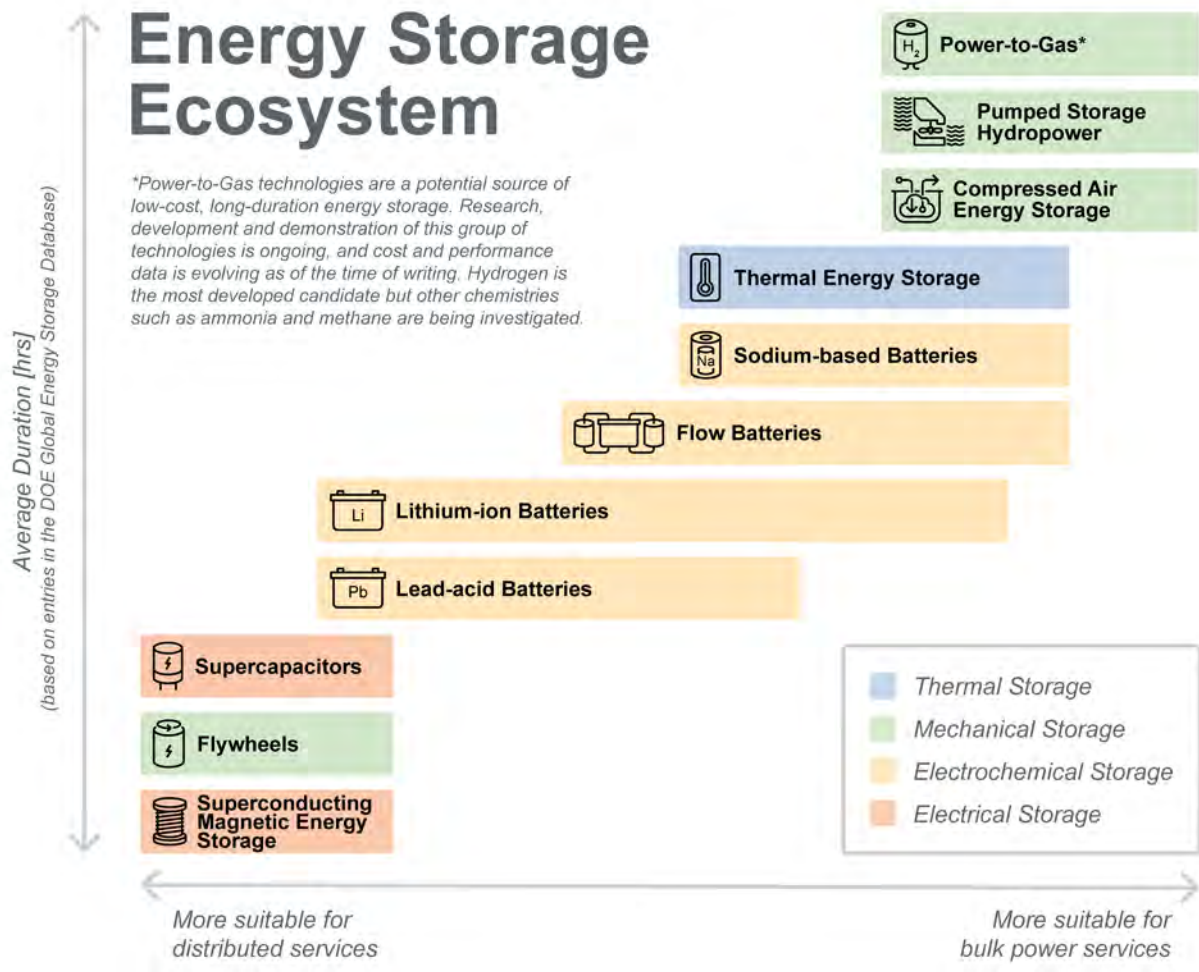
Energy Storage Ecosystem

*Power-to-Gas technologies are a potential source of low-cost, long-duration energy storage. Research, development and demonstration of this group of technologies is ongoing, and cost and performance data is evolving as of the time of writing. Hydrogen is the most developed candidate but other chemistries such as ammonia and methane are being investigated.

Average Duration [hrs]
(based on entries in the DOE Global Energy Storage Database)

$H_2$ Power-to-Gas*

Pumped Storage Hydropower

Compressed Air Energy Storage

Thermal Energy Storage

Na Sodium-based Batteries

Flow Batteries

Li Lithium-ion Batteries

Pb Lead-acid Batteries

Supercapacitors

Flywheels

Superconducting Magnetic Energy Storage

Thermal Storage
Mechanical Storage
Electrochemical Storage
Electrical Storage

More suitable for distributed services

More suitable for bulk power services